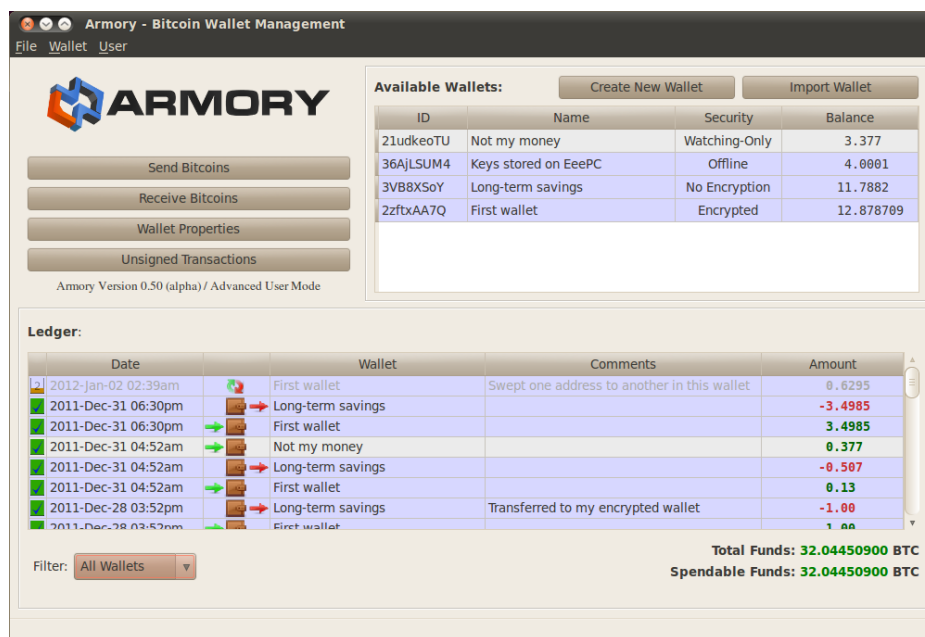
Armory - Bitcoin Wallet Management
File Wallet User

ARMORY

Send Bitcoins
Receive Bitcoins
Wallet Properties
Unsigned Transactions
Armory Version 0.50 (alpha) / Advanced User Mode

Available Wallets:
Create New Wallet
Import Wallet

| ID | Name | Security | Balance |
|---|---|---|---|
| 21udkeoTU | Not my money | Watching-Only | 3.377 |
| 36AjLSUM4 | Keys stored on EeePC | Offline | 4.0001 |
| 3VB8XSoY | Long-term savings | No Encryption | 11.7882 |
| 2zftxAA7Q | First wallet | Encrypted | 12.878709 |

Ledger:

| | Date | | Wallet | Comments | Amount |
|---|---|---|---|---|---|
| 2 | 2012-Jan-02 02:39am | | First wallet | Swept one address to another in this wallet | 0.6295 |
| | 2011-Dec-31 06:30pm | | Long-term savings | | -3.4985 |
| | 2011-Dec-31 06:30pm | | First wallet | | 3.4985 |
| | 2011-Dec-31 04:52am | | Not my money | | 0.377 |
| | 2011-Dec-31 04:52am | | Long-term savings | | -0.507 |
| | 2011-Dec-31 04:52am | | First wallet | | 0.13 |
| | 2011-Dec-28 03:52pm | | Long-term savings | Transferred to my encrypted wallet | -1.00 |
| | 2011-Dec-28 03:52pm | | First wallet | | 1.00 |

Filter: All Wallets
Total Funds: 32.04450900 BTC
Spendable Funds: 32.04450900 BTC